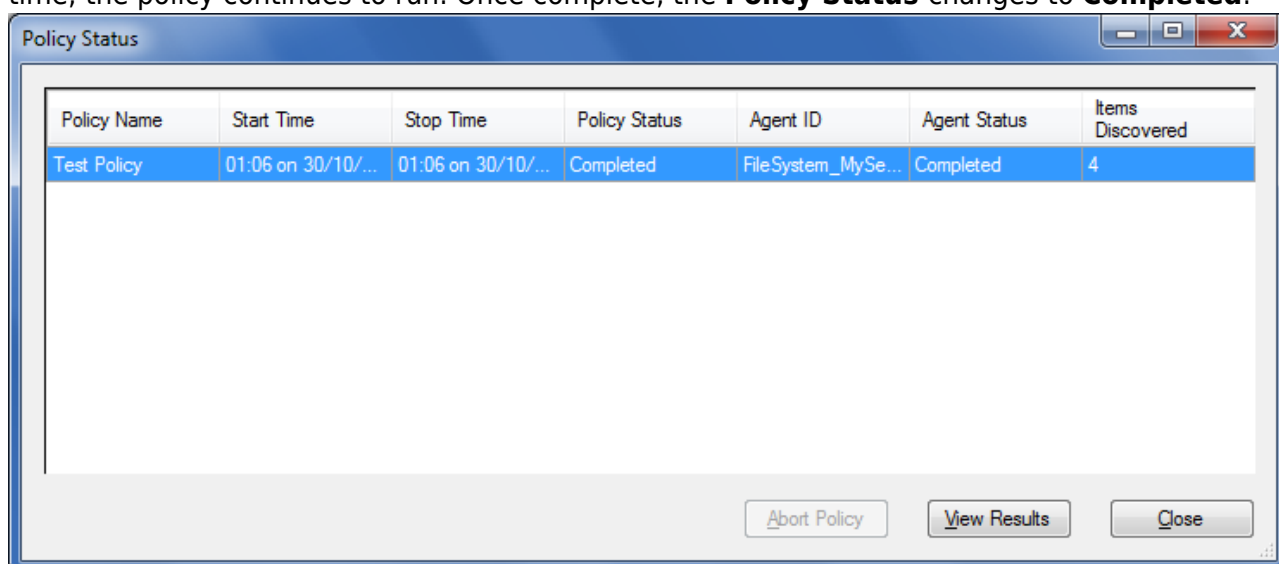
time, the policy continues to run. Once complete, the **Policy Status** changes to **Completed**.

Policy Status

| Policy Name | Start Time | Stop Time | Policy Status | Agent ID | Agent Status | Items Discovered |
|---|---|---|---|---|---|---|
| Test Policy | 01:06 on 30/10/... | 01:06 on 30/10/... | Completed | FileSystem_MySe... | Completed | 4 |

Abort Policy
View Results
Close